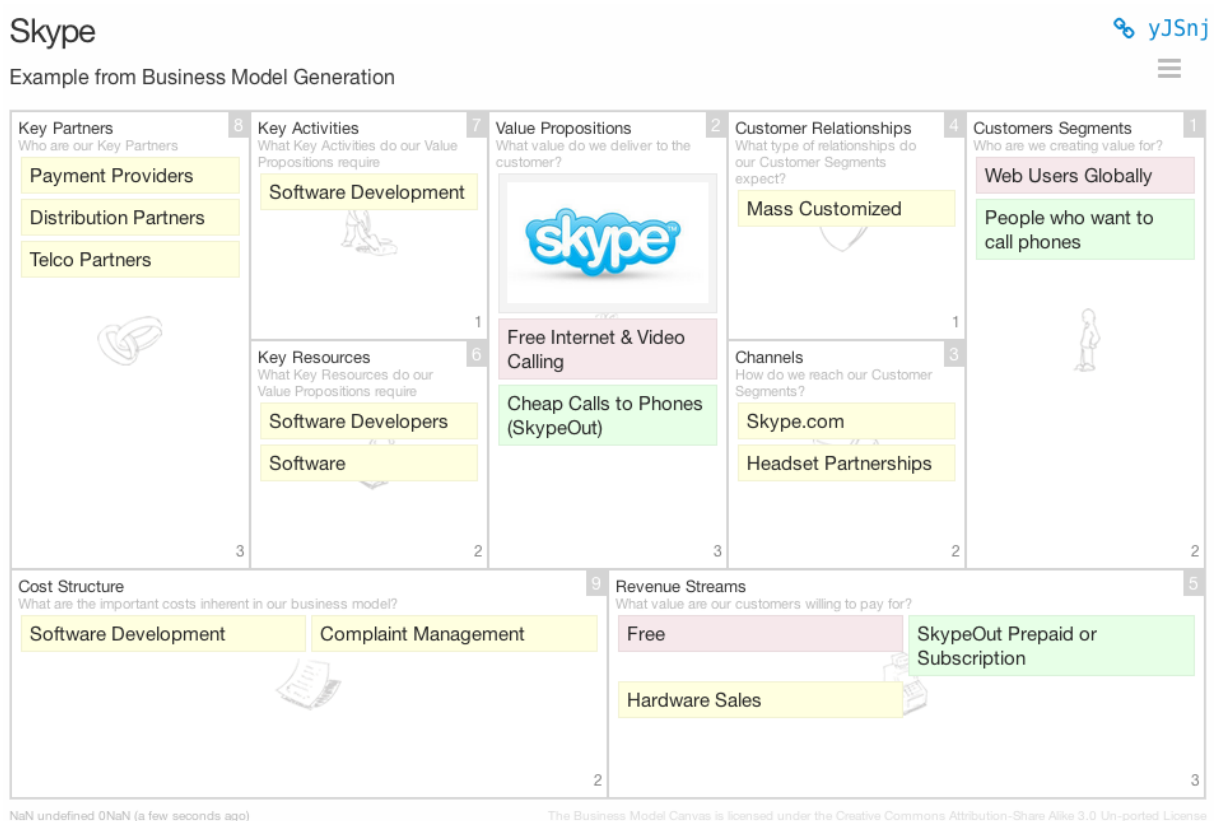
Skype

yJSnj

Example from Business Model Generation

Key Partners 8
Who are our Key Partners

Payment Providers

Distribution Partners

Telco Partners

3

Key Activities 7
What Key Activities do our Value Propositions require

Software Development

1

Key Resources 6
What Key Resources do our Value Propositions require

Software Developers

Software

2

Value Propositions 2
What value do we deliver to the customer?

skype

Free Internet & Video Calling

Cheap Calls to Phones (SkypeOut)

3

Customer Relationships 4
What type of relationships do our Customer Segments expect?

Mass Customized

1

Channels 3
How do we reach our Customer Segments?

Skype.com

Headset Partnerships

2

Customers Segments 1
Who are we creating value for?

Web Users Globally

People who want to call phones

2

Cost Structure 9
What are the important costs inherent in our business model?

Software Development

Complaint Management

2

Revenue Streams 5
What value are our customers willing to pay for?

Free

SkypeOut Prepaid or Subscription

Hardware Sales

3

NaN undefined 0NaN (a few seconds ago)

The Business Model Canvas is licensed under the Creative Commons Attribution-Share Alike 3.0 Un-ported License